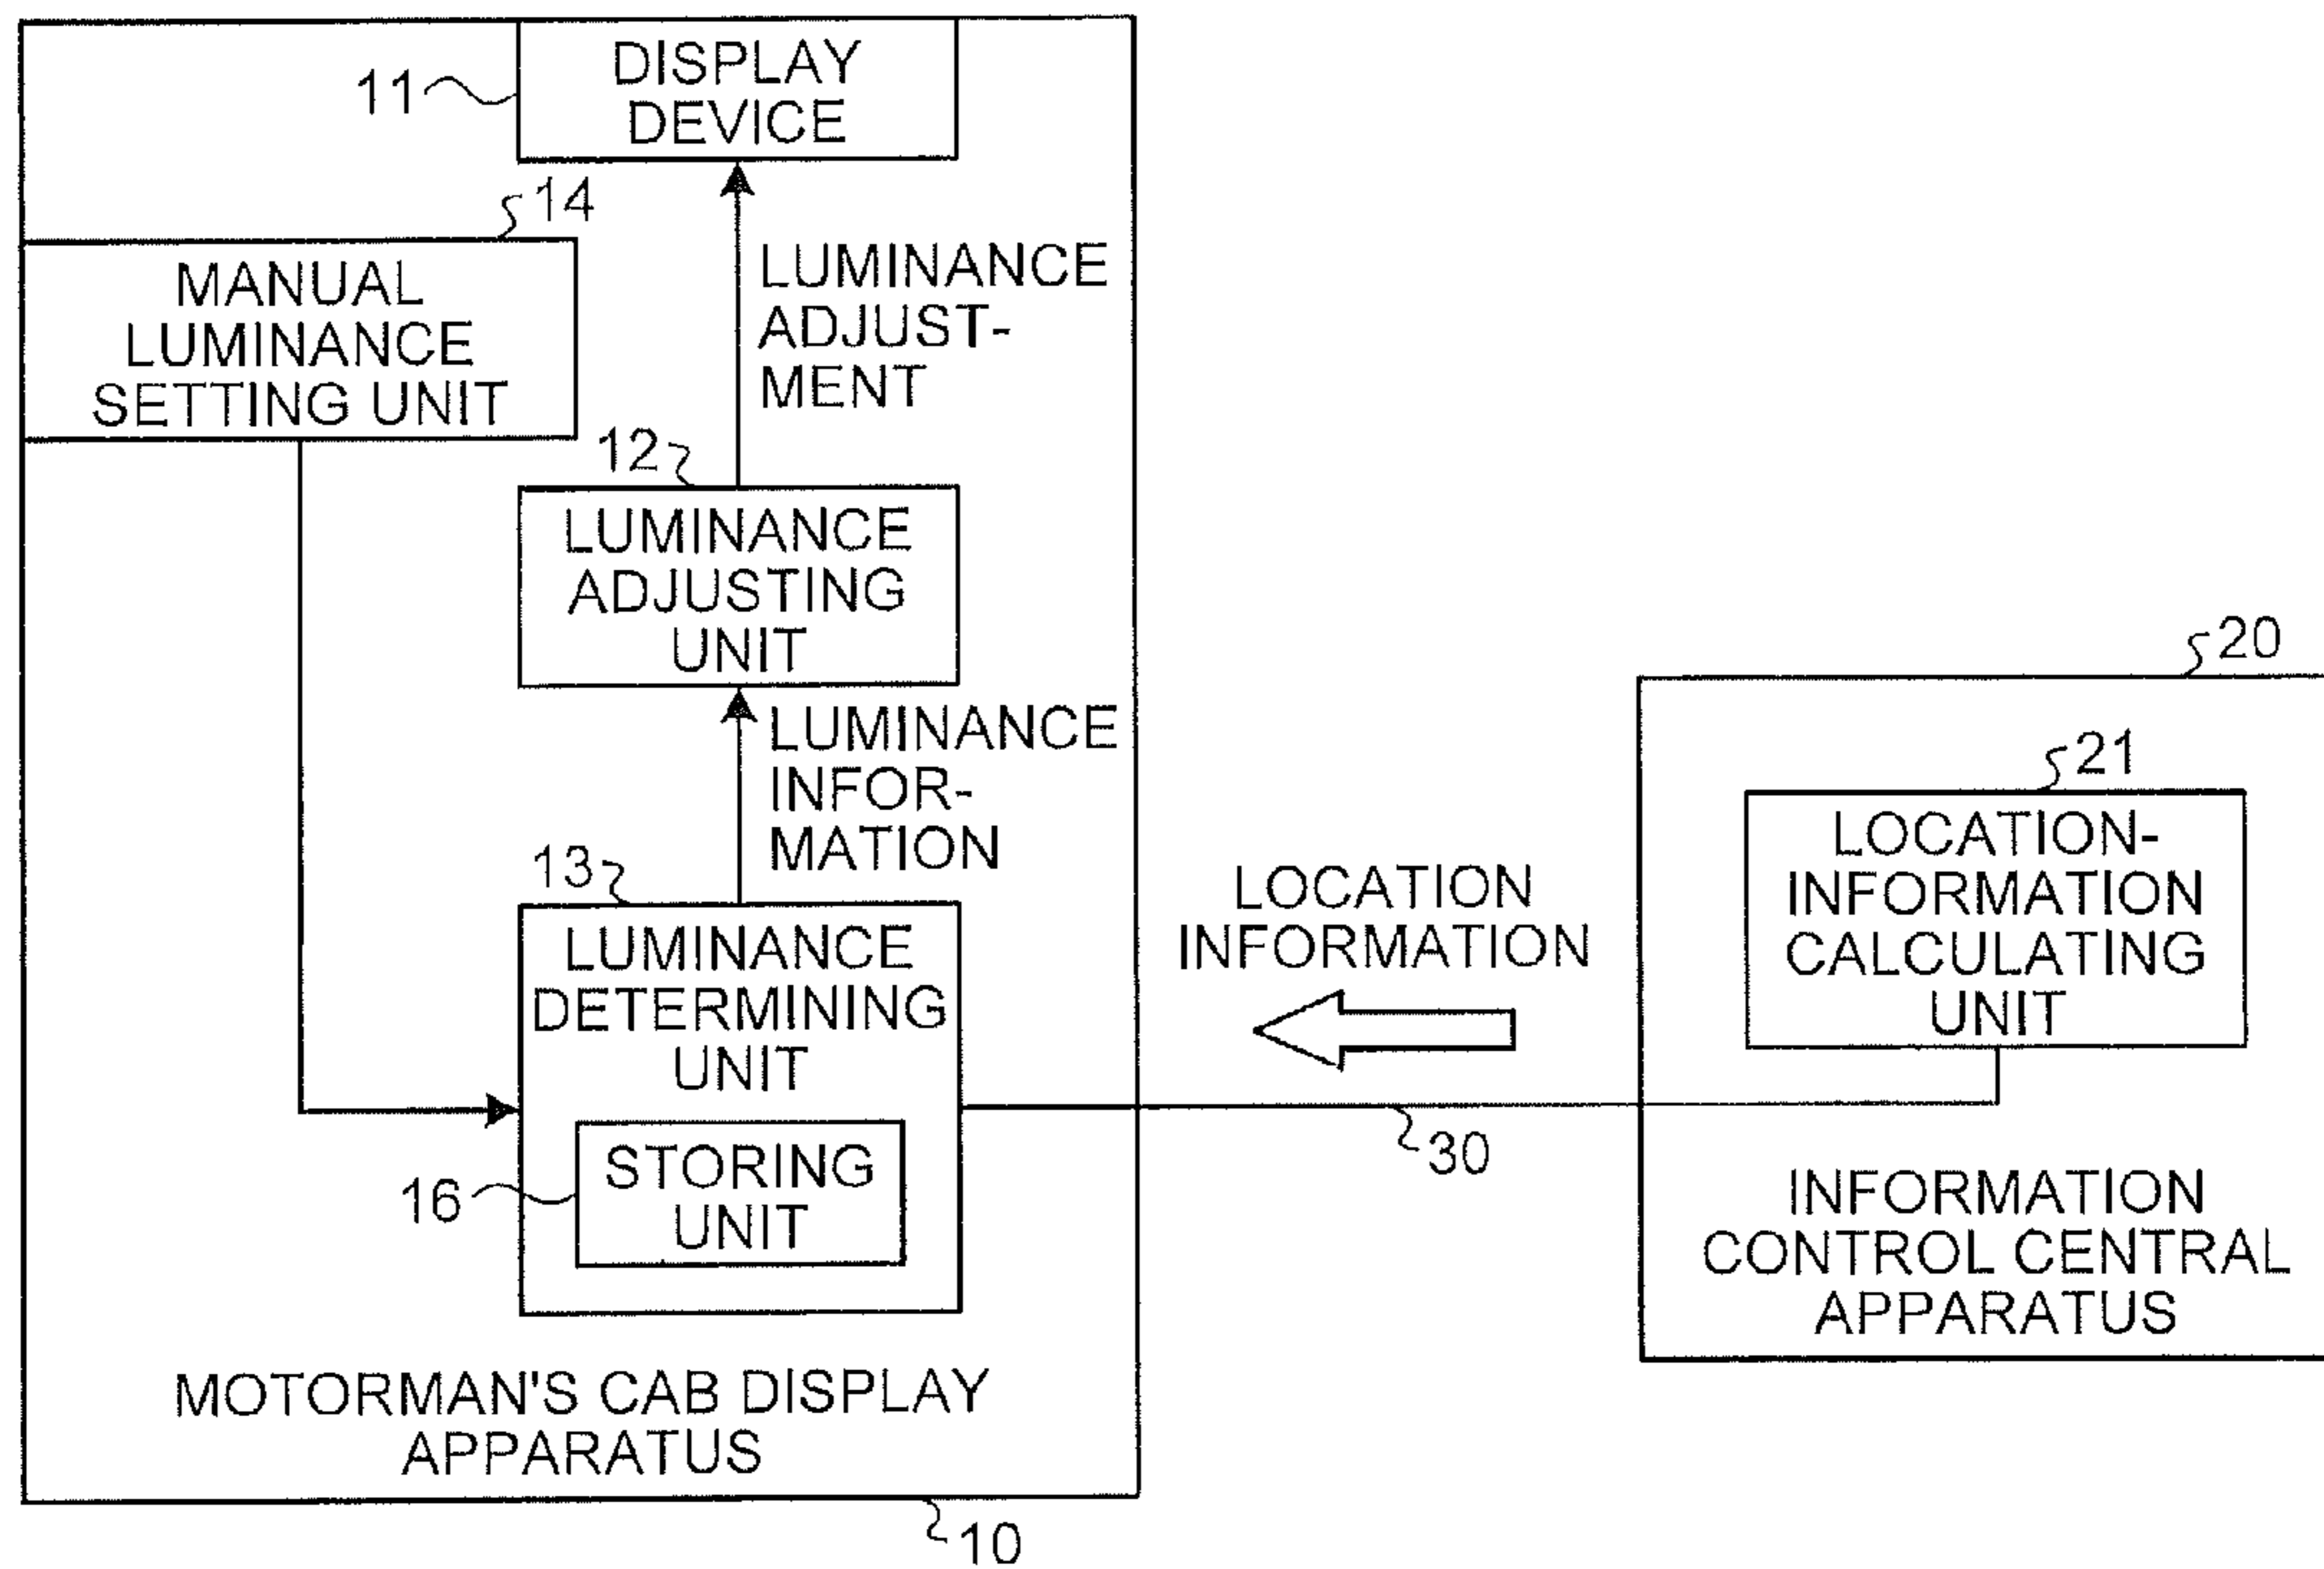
11
DISPLAY DEVICE

14
MANUAL LUMINANCE SETTING UNIT

LUMINANCE ADJUSTMENT

12
LUMINANCE ADJUSTING UNIT

LUMINANCE INFORMATION

13
LUMINANCE DETERMINING UNIT

16
STORING UNIT

MOTORMAN'S CAB DISPLAY APPARATUS

10

LOCATION INFORMATION

30

20

21
LOCATION-INFORMATION CALCULATING UNIT

INFORMATION CONTROL CENTRAL APPARATUS